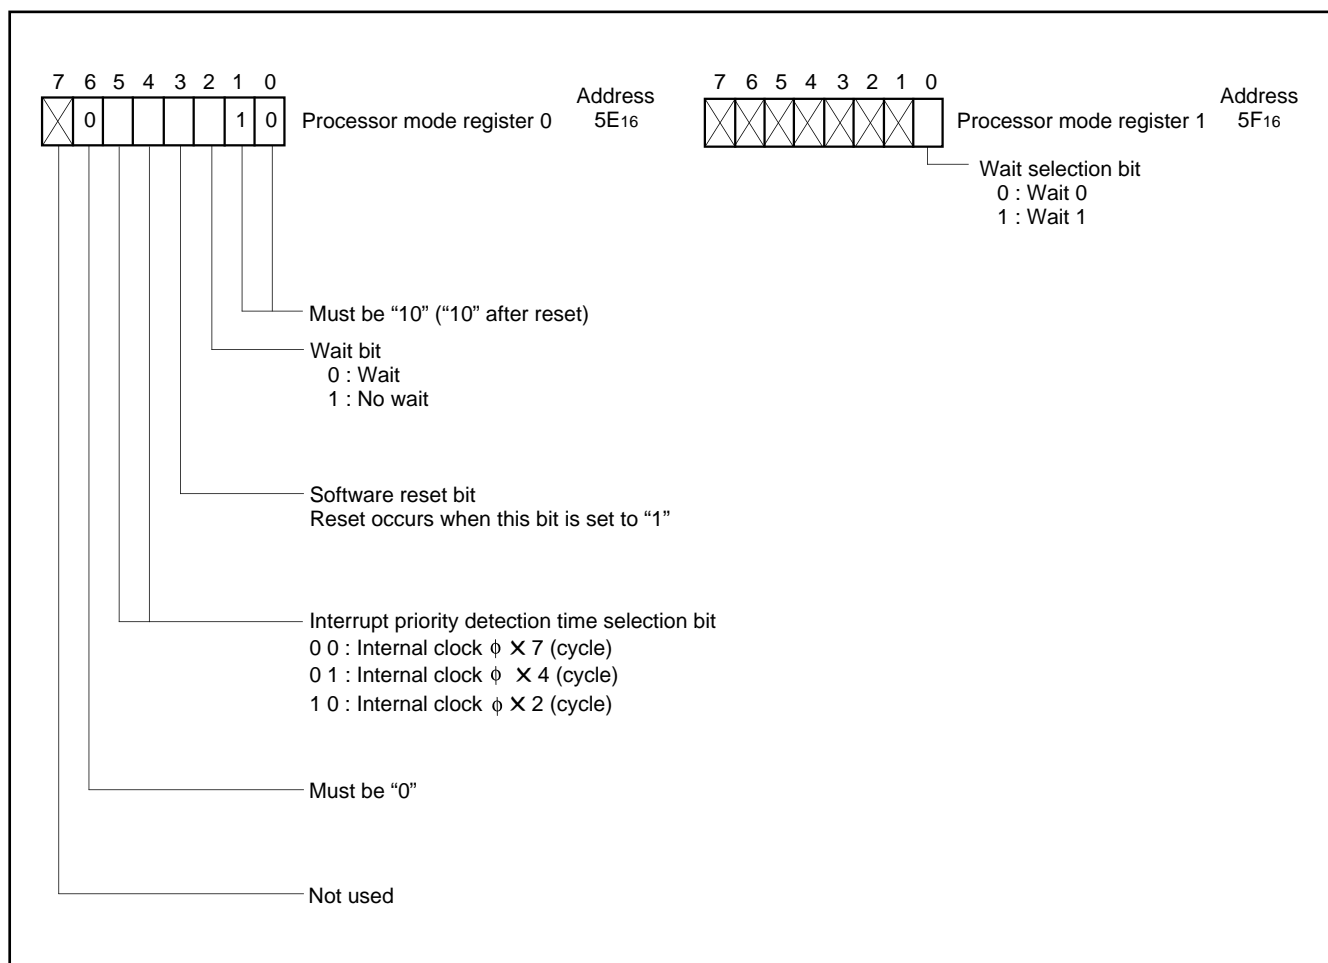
7 6 5 4 3 2 1 0

0 1 0

Processor mode register 0

Address
$5E_{16}$

7 6 5 4 3 2 1 0

Processor mode register 1

Address
$5F_{16}$

Wait selection bit
0 : Wait 0
1 : Wait 1

Must be "10" ("10" after reset)

Wait bit
0 : Wait
1 : No wait

Software reset bit
Reset occurs when this bit is set to "1"

Interrupt priority detection time selection bit
0 0 : Internal clock $\phi \times 7$ (cycle)
0 1 : Internal clock $\phi \times 4$ (cycle)
1 0 : Internal clock $\phi \times 2$ (cycle)

Must be "0"

Not used